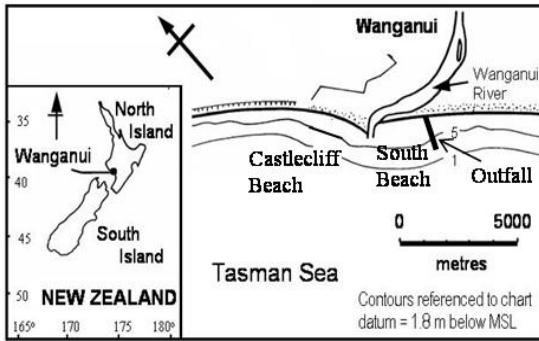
Wanganui
Wanganui River
North Island
35
Wanganui
40
45
South Island
50
NEW ZEALAND
165°
170
175
180°
Castlecliff Beach
South Beach
5
1
Outfall
0
5000
metres
Tasman Sea
Contours referenced to chart datum = 1.8 m below MSL